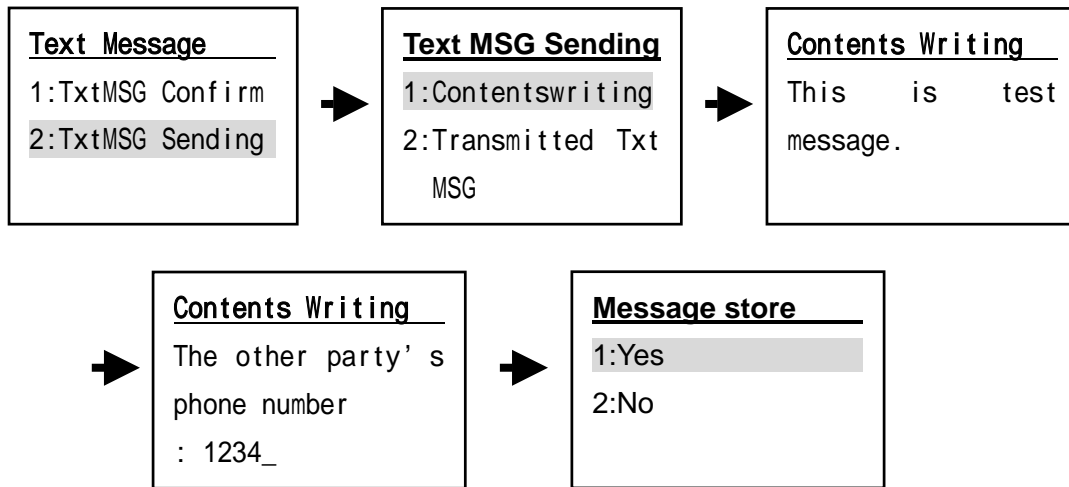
Text Message
1:TxtMSG Confirm
2:TxtMSG Sending

Text MSG Sending
1:Contentswriting
2:Transmitted Txt MSG

Contents Writing
This is test message.

Contents Writing
The other party's phone number
: 1234_

Message store
1:Yes
2:No